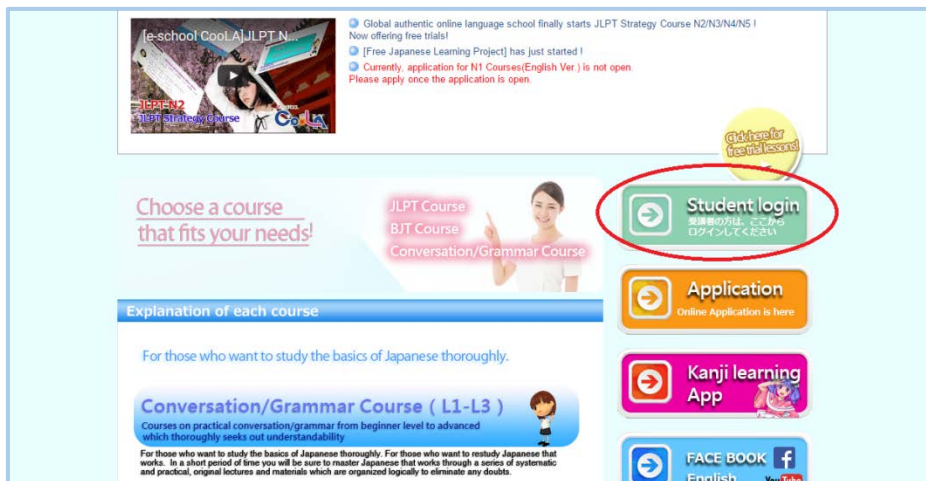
[e-school CooLA]JLPT N...

JLPT N2
JLPT Strategy Course
CooLA

Global authentic online language school finally starts JLPT Strategy Course N2/N3/N4/N5 ! Now offering free trials!

[Free Japanese Learning Project] has just started !

Currently, application for N1 Courses(English Ver.) is not open. Please apply once the application is open.

Click here for free trial lessons!

Choose a course that fits your needs!

JLPT Course
BJT Course
Conversation/Grammar Course

Student login
受講者の方は、ここから ログインしてください

Application
Online Application is here

Kanji learning App

FACE BOOK
English

Explanation of each course

For those who want to study the basics of Japanese thoroughly.

Conversation/Grammar Course ( L1-L3 )
Courses on practical conversation/grammar from beginner level to advanced which thoroughly seeks out understandability

For those who want to study the basics of Japanese thoroughly. For those who want to restudy Japanese that works. In a short period of time you will be sure to master Japanese that works through a series of systematic and practical, original lectures and materials which are organized logically to eliminate any doubts.